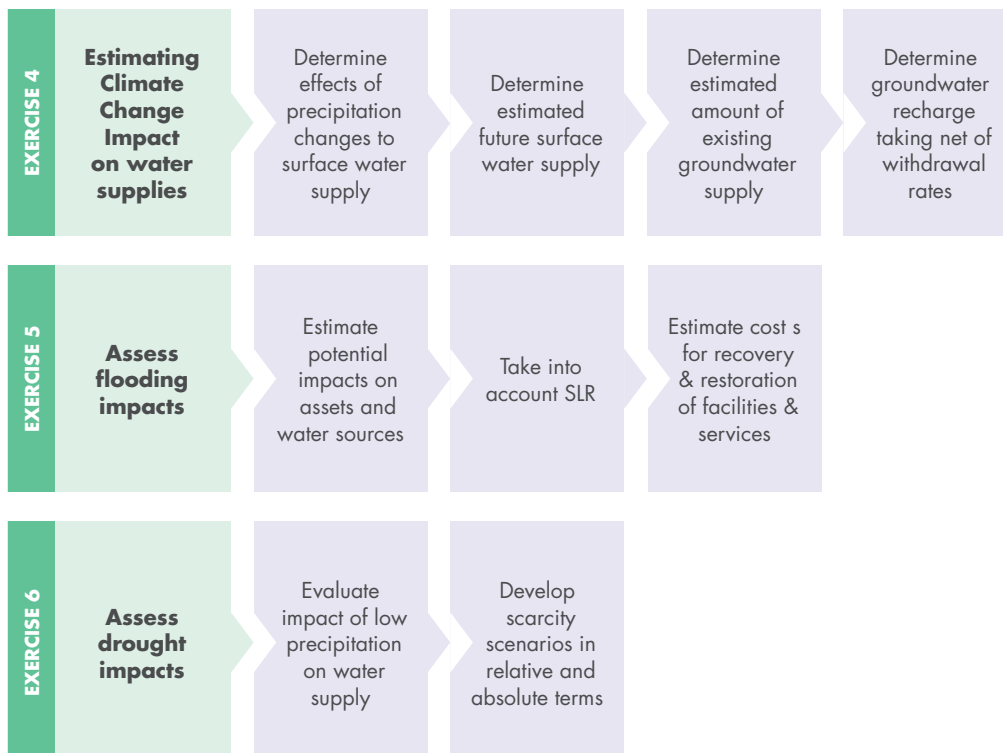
EXERCISE 4

Estimating Climate Change Impact on water supplies

Determine effects of precipitation changes to surface water supply

Determine estimated future surface water supply

Determine estimated amount of existing groundwater supply

Determine groundwater recharge taking net of withdrawal rates

EXERCISE 5

Assess flooding impacts

Estimate potential impacts on assets and water sources

Take into account SLR

Estimate cost s for recovery & restoration of facilities & services

EXERCISE 6

Assess drought impacts

Evaluate impact of low precipitation on water supply

Develop scarcity scenarios in relative and absolute terms